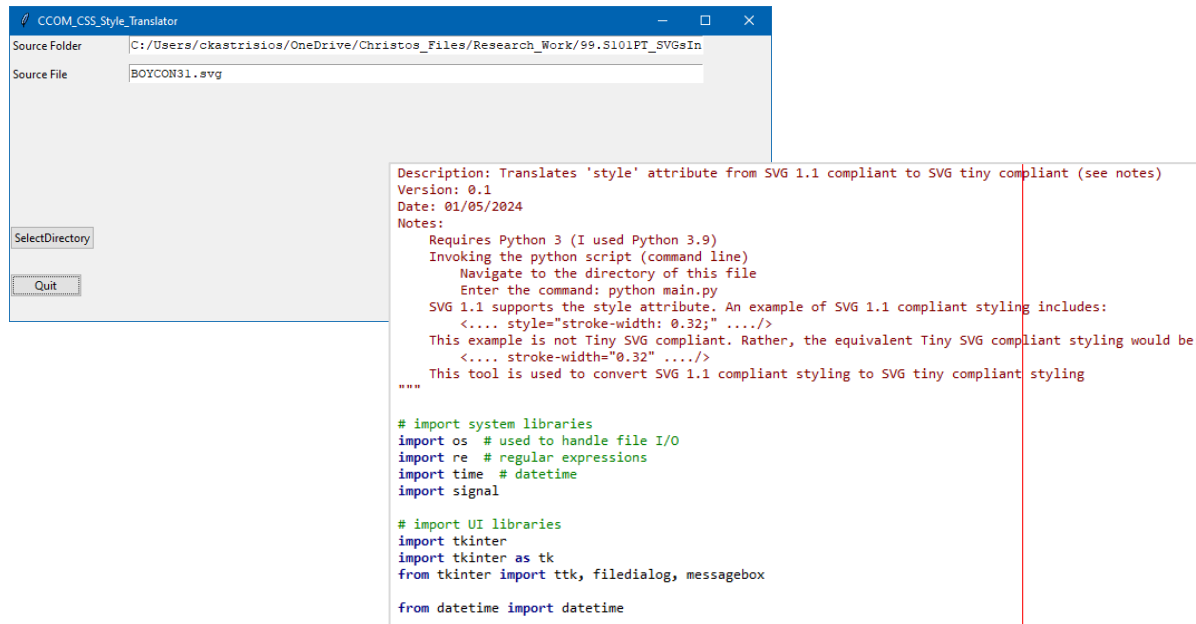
CCOM_CSS_Style_Translator

Source Folder C:/Users/ckastrisios/OneDrive/Christos_Files/Research_Work/99.S101PT_SVGsIn

Source File BOYCON31.svg

SelectDirectory

Quit

Description: Translates 'style' attribute from SVG 1.1 compliant to SVG tiny compliant (see notes)
Version: 0.1
Date: 01/05/2024
Notes:
    Requires Python 3 (I used Python 3.9)
    Invoking the python script (command line)
        Navigate to the directory of this file
        Enter the command: python main.py
    SVG 1.1 supports the style attribute. An example of SVG 1.1 compliant styling includes:
        <.... style="stroke-width: 0.32;" ..../>
    This example is not Tiny SVG compliant. Rather, the equivalent Tiny SVG compliant styling would be
        <.... stroke-width="0.32" ..../>
    This tool is used to convert SVG 1.1 compliant styling to SVG tiny compliant styling
"""

# import system libraries
import os  # used to handle file I/O
import re  # regular expressions
import time  # datetime
import signal

# import UI libraries
import tkinter
import tkinter as tk
from tkinter import ttk, filedialog, messagebox

from datetime import datetime